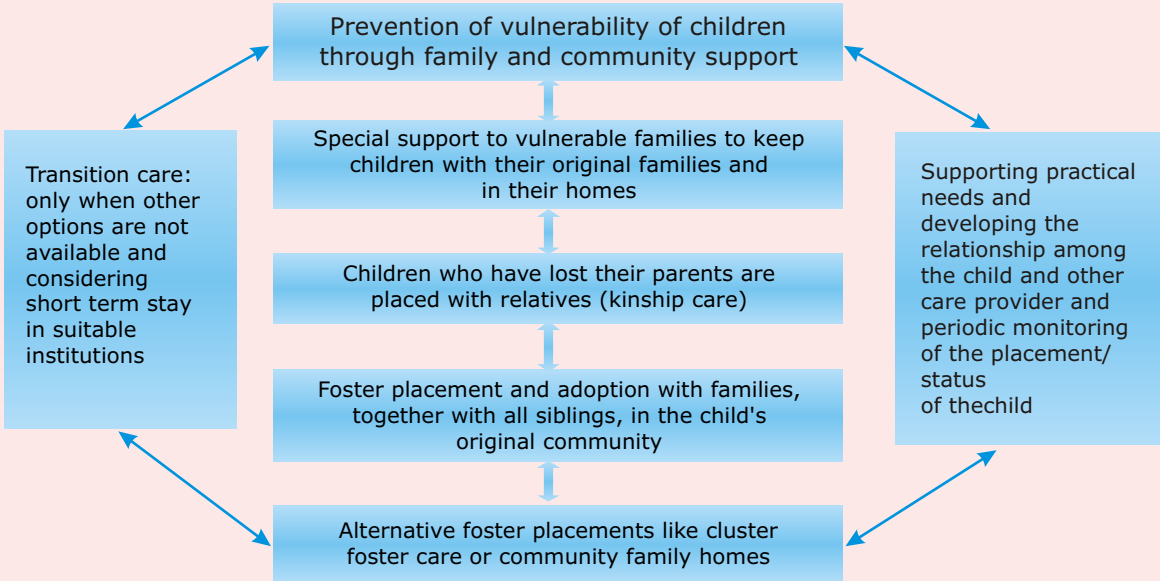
Prevention of vulnerability of children through family and community support

Transition care: only when other options are not available and considering short term stay in suitable institutions

Special support to vulnerable families to keep children with their original families and in their homes

Children who have lost their parents are placed with relatives (kinship care)

Foster placement and adoption with families, together with all siblings, in the child's original community

Supporting practical needs and developing the relationship among the child and other care provider and periodic monitoring of the placement/ status of thechild

Alternative foster placements like cluster foster care or community family homes